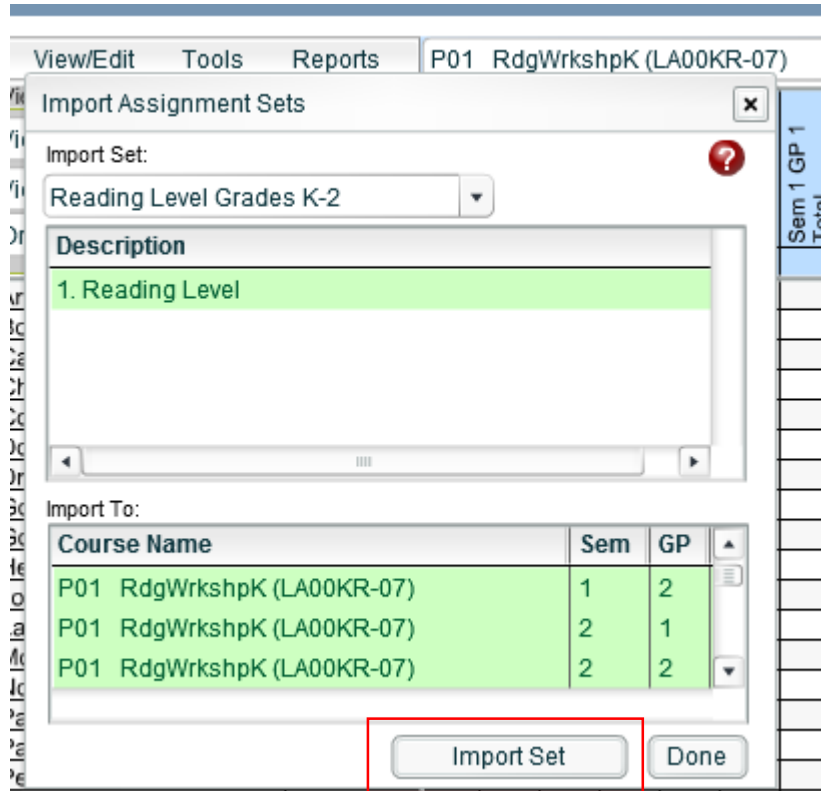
View/Edit Tools Reports P01 RdgWrkshpK (LA00KR-07)

Import Assignment Sets

Import Set:

Reading Level Grades K-2

| Description |
|---|
| 1. Reading Level |

Import To:

| Course Name | Sem | GP |
|---|---|---|
| P01 RdgWrkshpK (LA00KR-07) | 1 | 2 |
| P01 RdgWrkshpK (LA00KR-07) | 2 | 1 |
| P01 RdgWrkshpK (LA00KR-07) | 2 | 2 |

Import Set Done

Sem 1 GP 1 Total